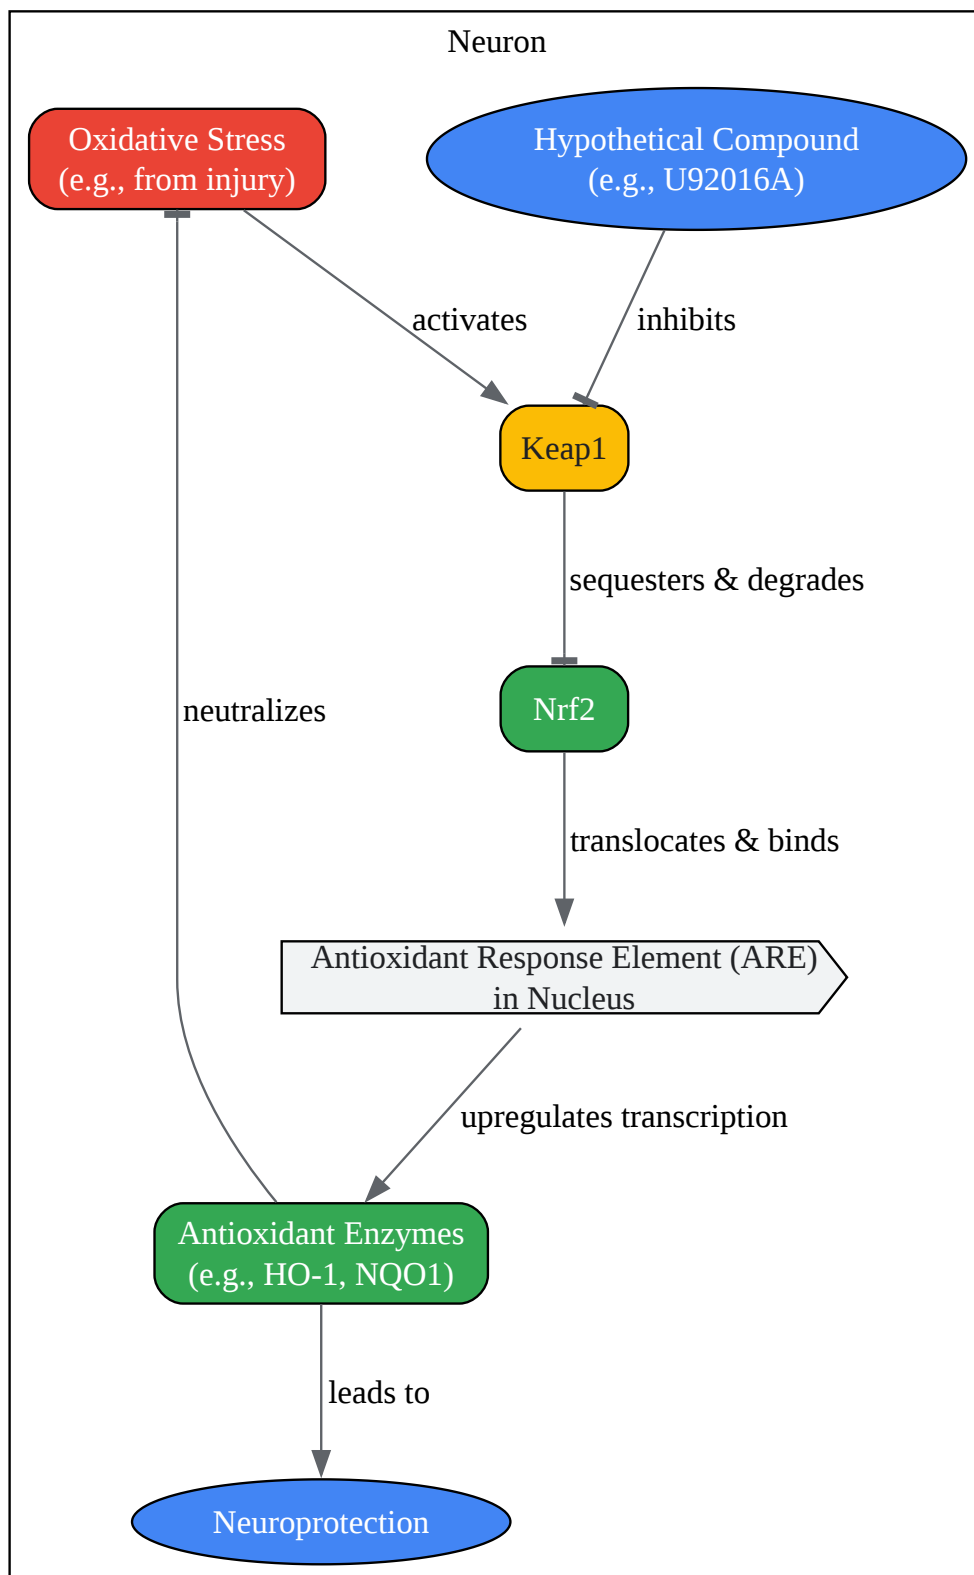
Neuron

Oxidative Stress
(e.g., from injury)

Hypothetical Compound
(e.g., U92016A)

activates

inhibits

Keap1

sequesters & degrades

neutralizes

Nrf2

translocates & binds

Antioxidant Response Element (ARE)
in Nucleus

upregulates transcription

Antioxidant Enzymes
(e.g., HO-1, NQO1)

leads to

Neuroprotection